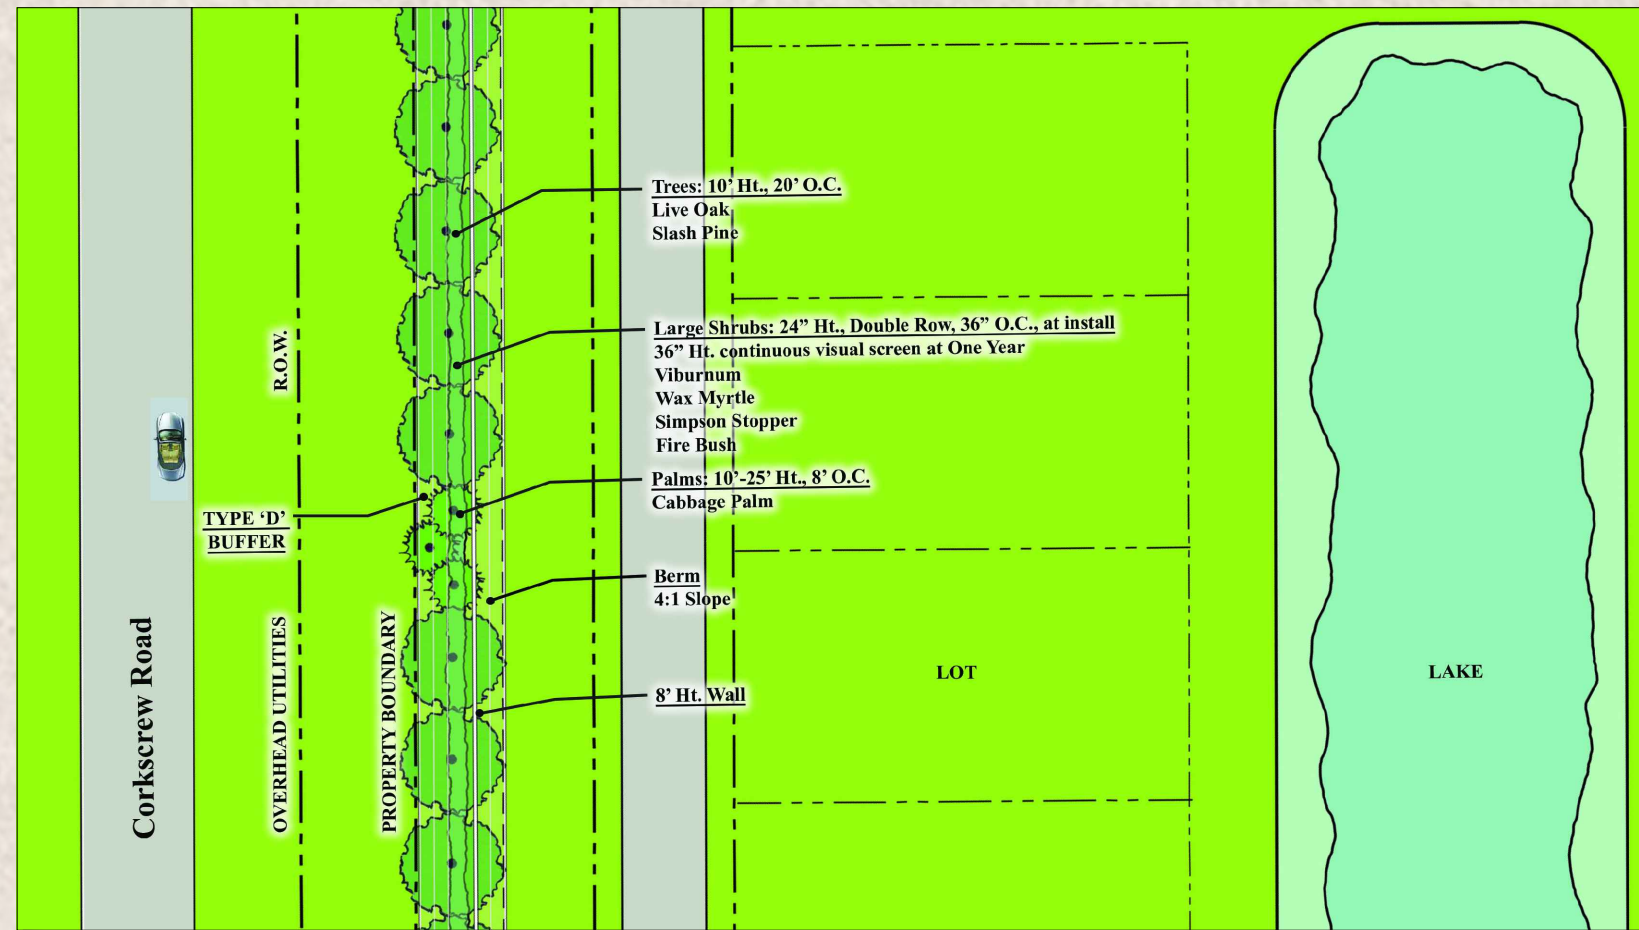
R.O.W.

Trees: 10' Ht., 20' O.C.
Live Oak
Slash Pine

Large Shrubs: 24" Ht., Double Row, 36" O.C., at install
36" Ht. continuous visual screen at One Year
Viburnum
Wax Myrtle
Simpson Stopper
Fire Bush

Palms: 10'-25' Ht., 8' O.C.
Cabbage Palm

TYPE 'D' BUFFER

Berm
4:1 Slope

8' Ht. Wall

LOT

LAKE

Corkscrew Road

OVERHEAD UTILITIES

PROPERTY BOUNDARY